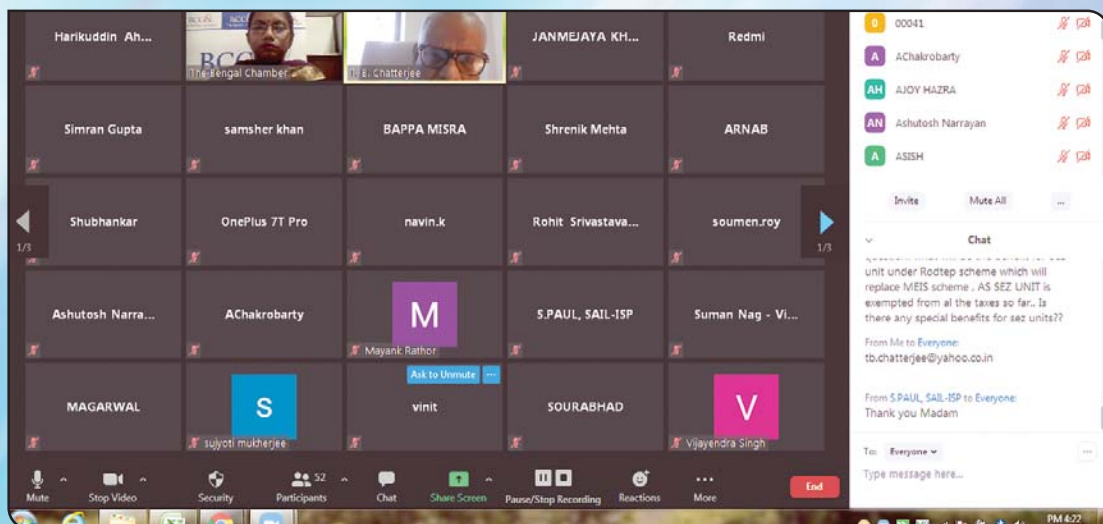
Harikuddin Ah...

The Bengal Chamber

T. B. Chatterjee

JANMEJAYA KH...

Redmi

Simran Gupta

samsher khan

BAPPA MISRA

Shrenik Mehta

ARNAB

1/3

Shubhankar

OnePlus 7T Pro

navin.k

Rohit Srivastava...

soumen.roy

1/3

Ashutosh Narra...

AChakrobarty

M

Mayank Rathor

S.PAUL, SAIL-ISP

Suman Nag - Vi...

MAGARWAL

S

sujyoti mukherjee

Ask to Unmute

vinit

SOURABHAD

V

Vijayendra Singh

Mute

Stop Video

Security

Participants 52

Chat

Share Screen

Pause/Stop Recording

Reactions

More

End

0 00041

A AChakrobarty

AH AJOY HAZRA

AN Ashutosh Narrayan

A ASISH

Invite

Mute All

...

Chat

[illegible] unit under Rodtep scheme which will replace MEIS scheme . AS SEZ UNIT is exempted from al the taxes so far.. Is there any special benefits for sez units??

From Me to Everyone:
tb.chatterjee@yahoo.co.in

From S.PAUL, SAIL-ISP to Everyone:
Thank you Madam

To: Everyone

Type message here...

PM 4:22